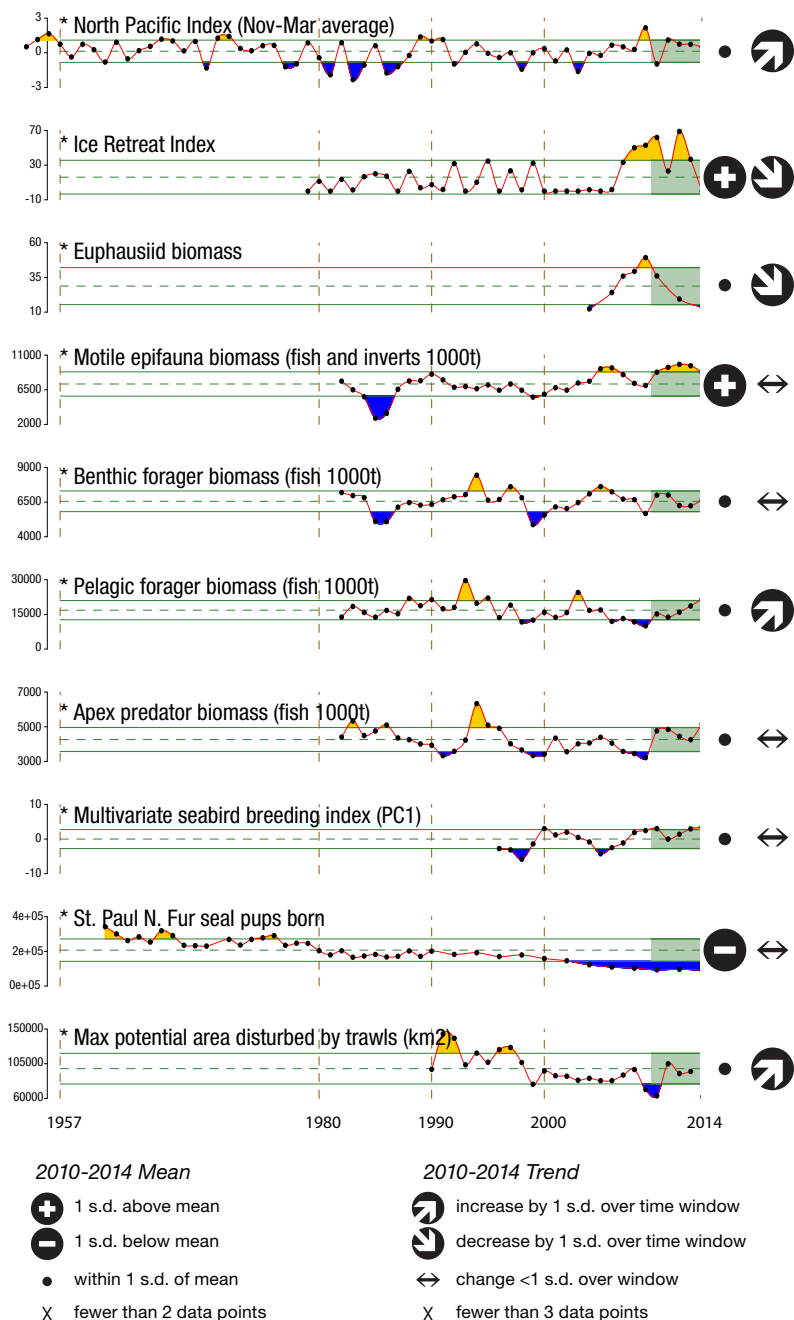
3
0
-3
* North Pacific Index (Nov-Mar average)

70
30
-10
* Ice Retreat Index

60
35
10
* Euphausiid biomass

11000
6500
2000
* Motile epifauna biomass (fish and inverts 1000t)

9000
6500
4000
* Benthic forager biomass (fish 1000t)

30000
15000
0
* Pelagic forager biomass (fish 1000t)

7000
5000
3000
* Apex predator biomass (fish 1000t)

10
0
-10
* Multivariate seabird breeding index (PC1)

4e+05
2e+05
0e+05
* St. Paul N. Fur seal pups born

150000
105000
60000
* Max potential area disturbed by trawls (km2)

1957 1980 1990 2000 2014

2010-2014 Mean
1 s.d. above mean
1 s.d. below mean
within 1 s.d. of mean
χ fewer than 2 data points

2010-2014 Trend
increase by 1 s.d. over time window
decrease by 1 s.d. over time window
change <1 s.d. over window
χ fewer than 3 data points